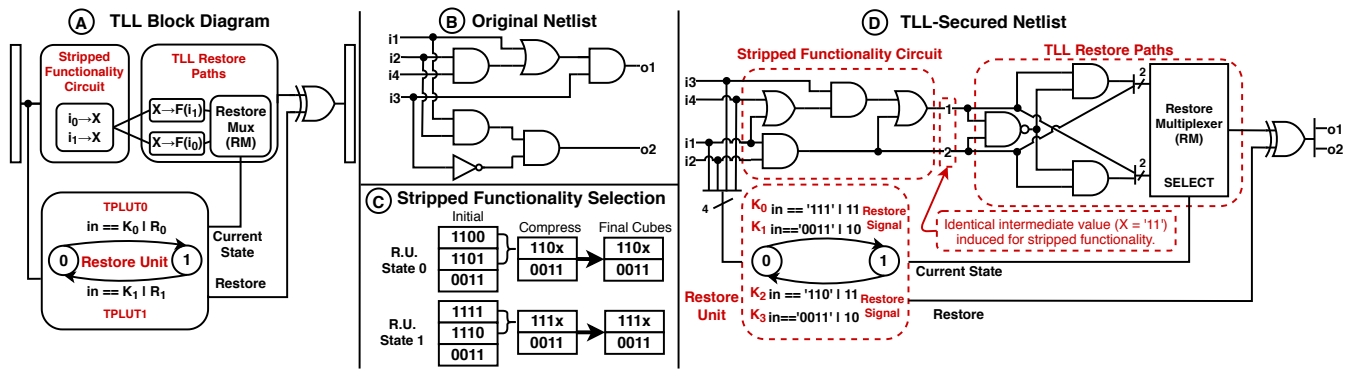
A TLL Block Diagram

Stripped Functionality Circuit

$i_0 \rightarrow X$
$i_1 \rightarrow X$

TLL Restore Paths

$X \rightarrow F(i_1)$
$X \rightarrow F(i_0)$

Restore Mux (RM)

TPLUT0
in == $K_0$ | $R_0$

0 Restore Unit 1

in == $K_1$ | $R_1$
TPLUT1

Current State

Restore

B Original Netlist

i1
i2
i4
i3

o1
o2

C Stripped Functionality Selection

Initial
Compress
Final Cubes

R.U. State 0

| 1100 |
|---|
| 1101 |
| 0011 |

| 110x |
|---|
| 0011 |

| 110x |
|---|
| 0011 |

R.U. State 1

| 1111 |
|---|
| 1110 |
| 0011 |

| 111x |
|---|
| 0011 |

| 111x |
|---|
| 0011 |

D TLL-Secured Netlist

Stripped Functionality Circuit

TLL Restore Paths

i3
i4
i1
i2

1
2

2
2

Restore Multiplexer (RM)

SELECT

o1
o2

4

$K_0$ in == '111' | 11 Restore Signal
$K_1$ in=='0011' | 10

Identical intermediate value (X = '11') induced for stripped functionality.

0 1

Current State

$K_2$ in == '110' | 11 Restore Signal
$K_3$ in=='0011' | 10

Restore Unit

Restore